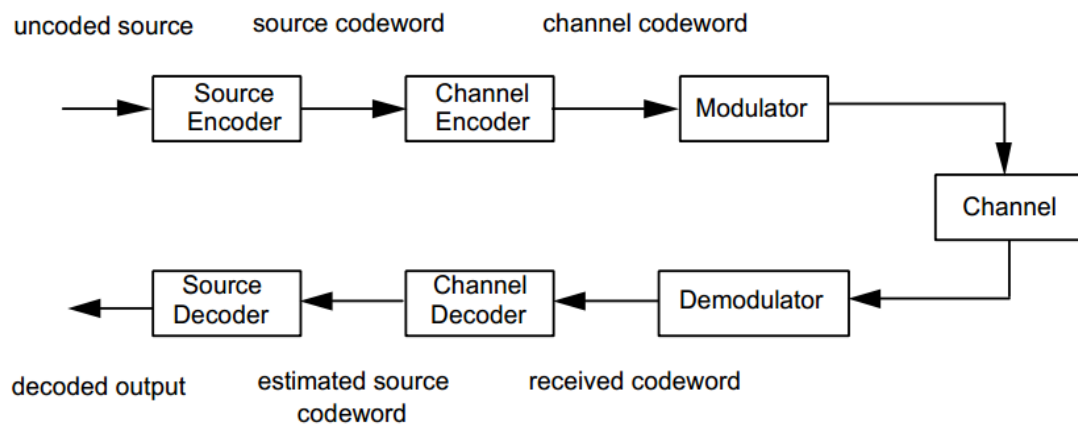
uncoded source

source codeword

channel codeword

Source Encoder

Channel Encoder

Modulator

Channel

Demodulator

Channel Decoder

Source Decoder

decoded output

estimated source codeword

received codeword